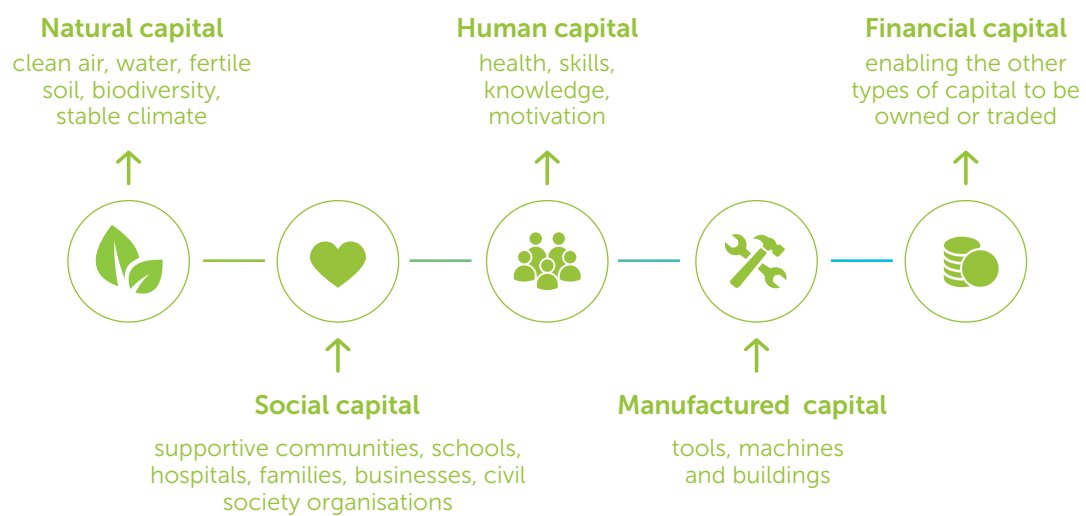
Natural capital
clean air, water, fertile soil, biodiversity, stable climate

Human capital
health, skills, knowledge, motivation

Financial capital
enabling the other types of capital to be owned or traded

Social capital
supportive communities, schools, hospitals, families, businesses, civil society organisations

Manufactured capital
tools, machines and buildings